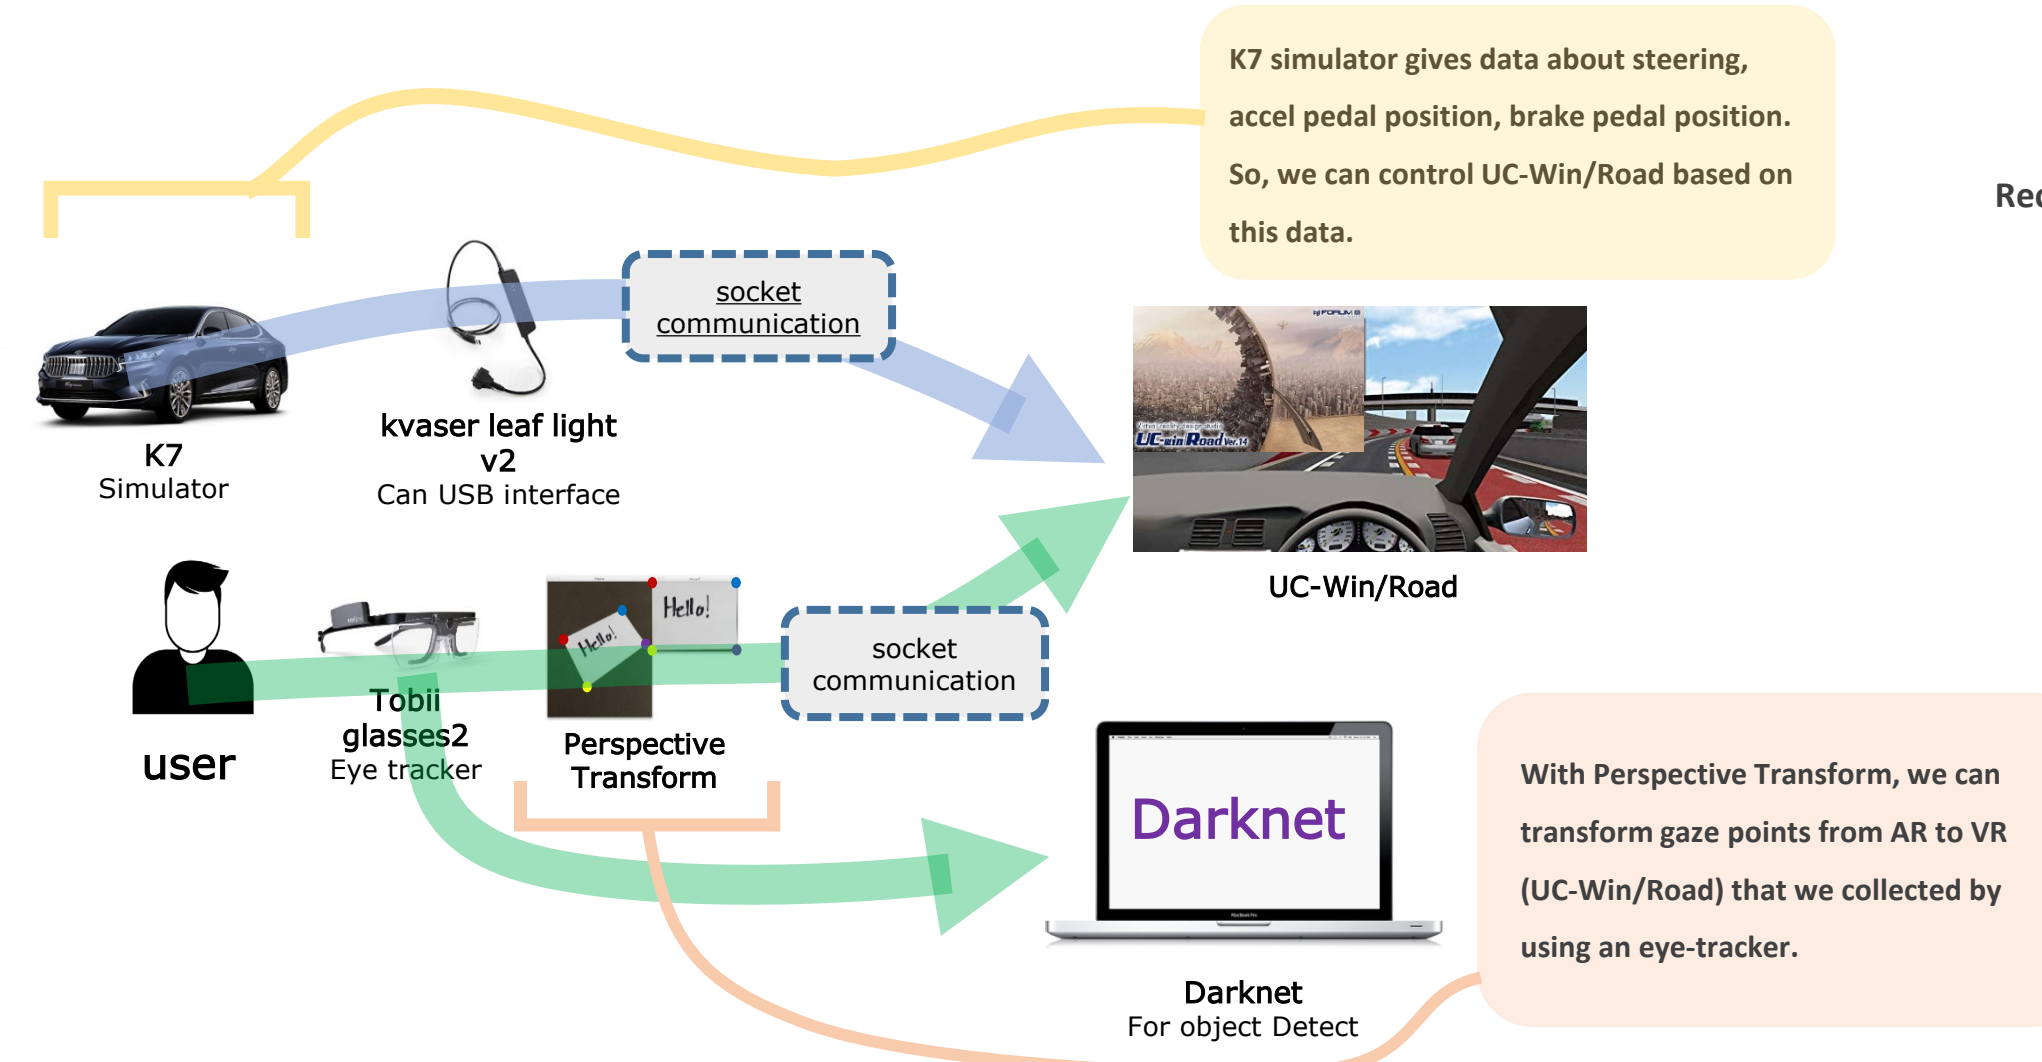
K7 simulator gives data about steering, accel pedal position, brake pedal position. So, we can control UC-Win/Road based on this data.

Rec

socket communication

K7
Simulator

kvaser leaf light v2
Can USB interface

UC-win Road

UC-Win/Road

Hello!

Hello!

socket communication

user

Tobii glasses2
Eye tracker

Perspective Transform

Darknet

With Perspective Transform, we can transform gaze points from AR to VR (UC-Win/Road) that we collected by using an eye-tracker.

Darknet
For object Detect